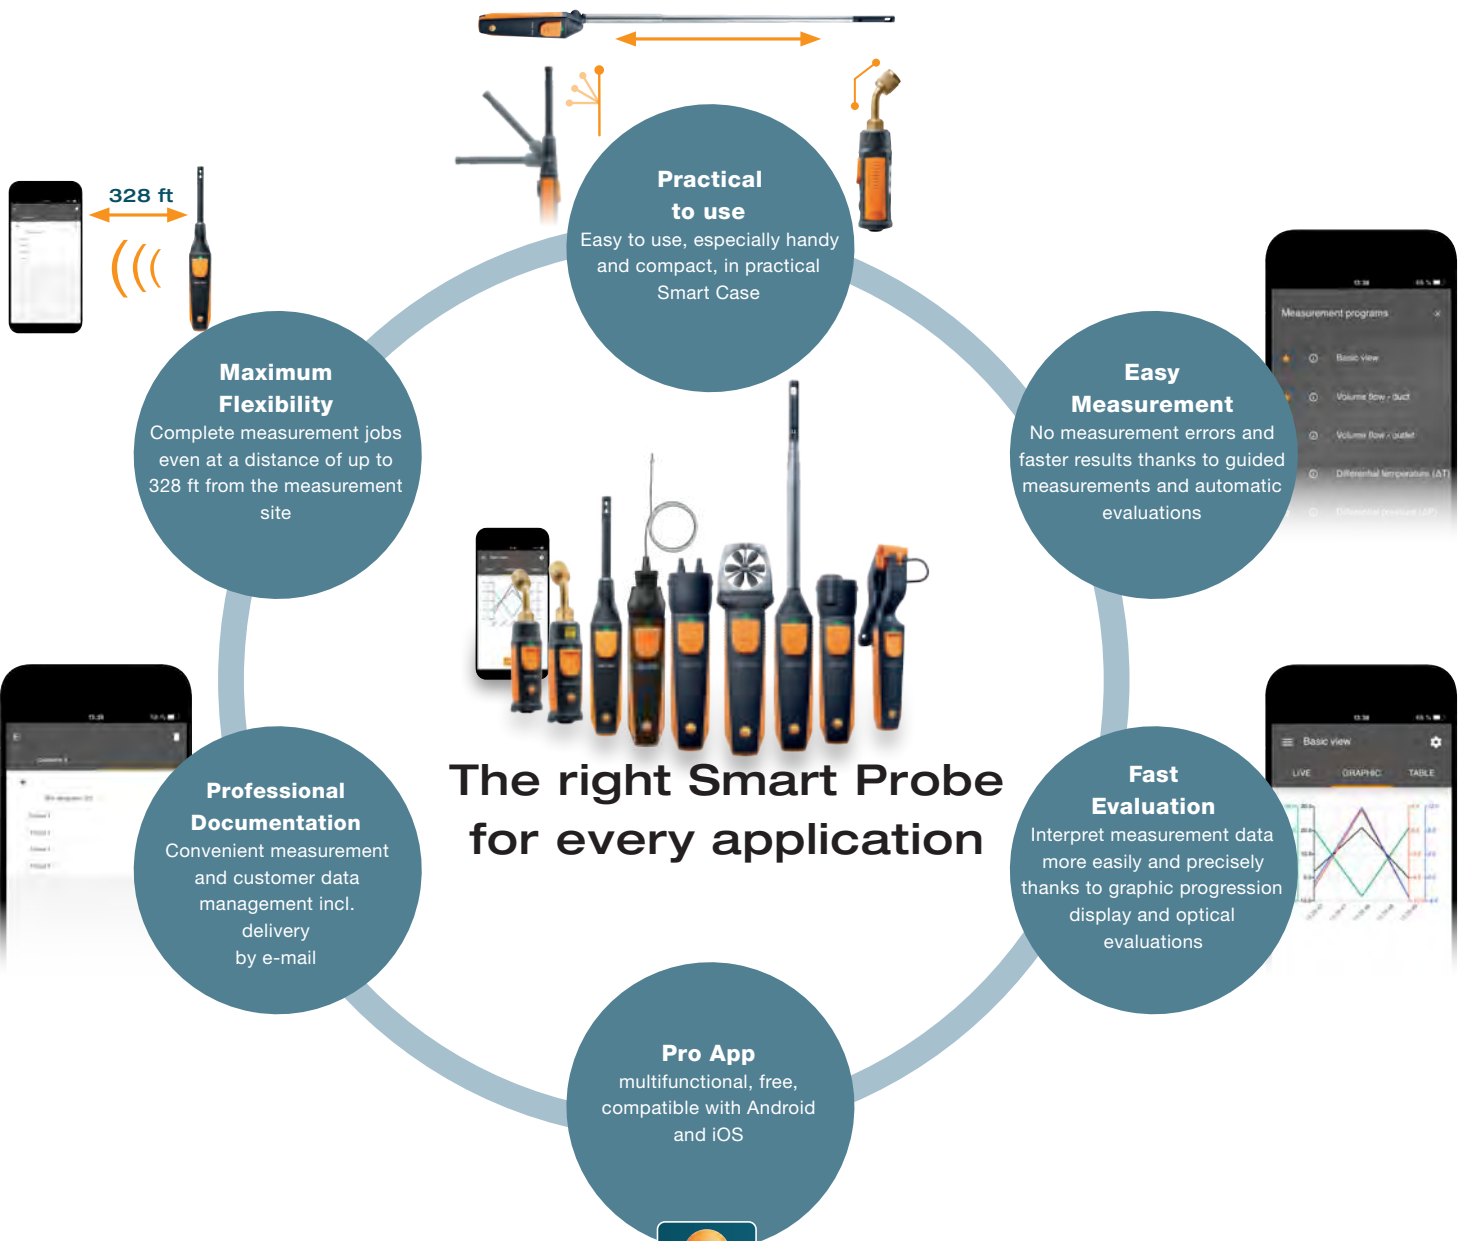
328 ft

Practical to use
Easy to use, especially handy and compact, in practical Smart Case

Maximum Flexibility
Complete measurement jobs even at a distance of up to 328 ft from the measurement site

Easy Measurement
No measurement errors and faster results thanks to guided measurements and automatic evaluations

Measurement programs
Basic view
Volume flow - duct
Volume flow - outlet
Differential temperature (ΔT)
Differential pressure (ΔP)

The right Smart Probe for every application

Professional Documentation
Convenient measurement and customer data management incl. delivery by e-mail

Fast Evaluation
Interpret measurement data more easily and precisely thanks to graphic progression display and optical evaluations

Basic view
LIVE
GRAPHIC
TABLE

Pro App
multifunctional, free, compatible with Android and iOS